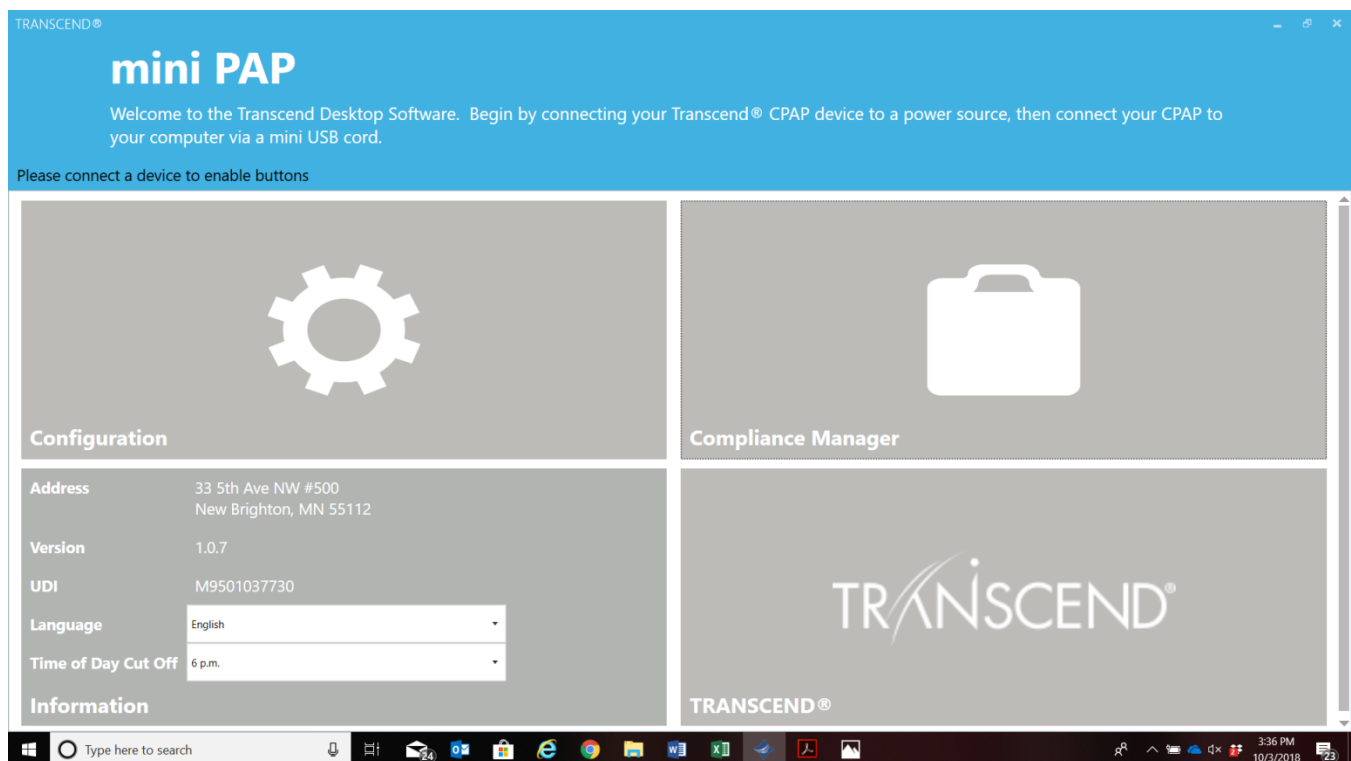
TRANSCEND®

mini PAP

Welcome to the Transcend Desktop Software. Begin by connecting your Transcend® CPAP device to a power source, then connect your CPAP to your computer via a mini USB cord.

Please connect a device to enable buttons

Configuration

Compliance Manager

Address 33 5th Ave NW #500
New Brighton, MN 55112

Version 1.0.7

UDI M9501037730

Language English

Time of Day Cut Off 6 p.m.

Information

TRANSCEND®

TRANSCEND®

Type here to search

24

3:36 PM
10/3/2018

23